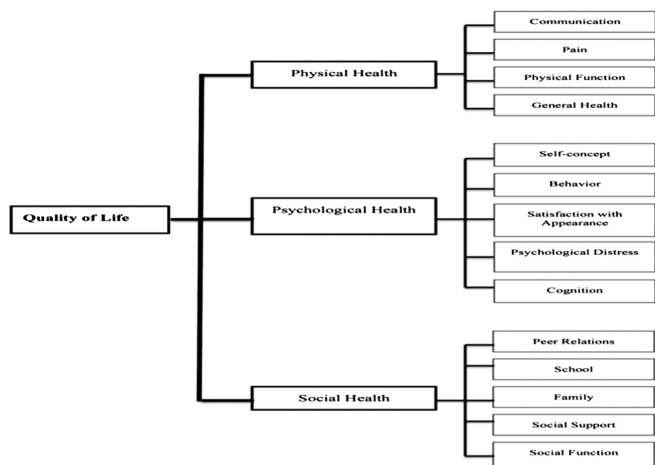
Quality of Life

Physical Health

Communication

Pain

Physical Function

General Health

Psychological Health

Self-concept

Behavior

Satisfaction with Appearance

Psychological Distress

Cognition

Social Health

Peer Relations

School

Family

Social Support

Social Function